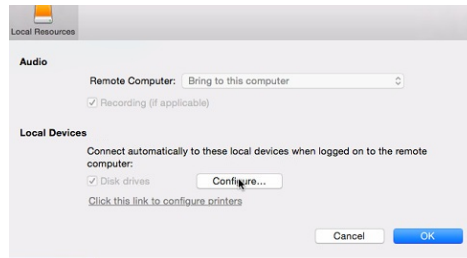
Local Resources

Audio

Remote Computer: Bring to this computer

Recording (if applicable)

Local Devices

Connect automatically to these local devices when logged on to the remote computer:

Disk drives

Configure...

Click this link to configure printers

Cancel

OK